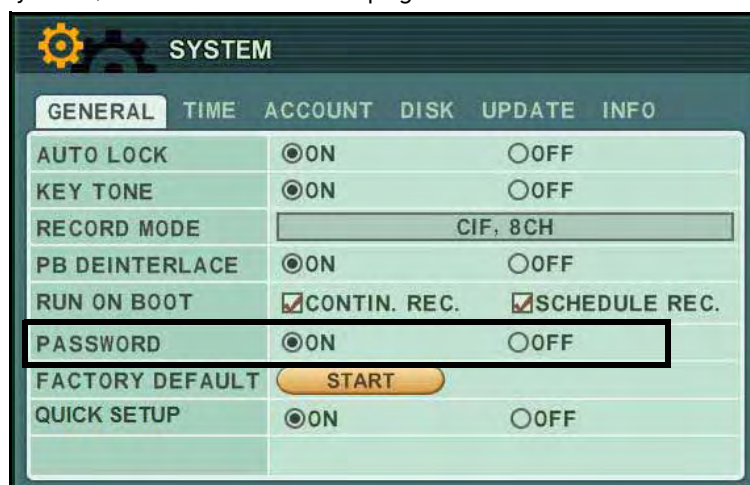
SYSTEM

GENERAL TIME ACCOUNT DISK UPDATE INFO

| | | |
|---|---|---|
| AUTO LOCK | ON | OFF |
| KEY TONE | ON | OFF |
| RECORD MODE | CIF, 8CH | |
| PB DEINTERLACE | ON | OFF |
| RUN ON BOOT | CONTIN. REC. | SCHEDULE REC. |
| PASSWORD | ON | OFF |
| FACTORY DEFAULT | START | |
| QUICK SETUP | ON | OFF |